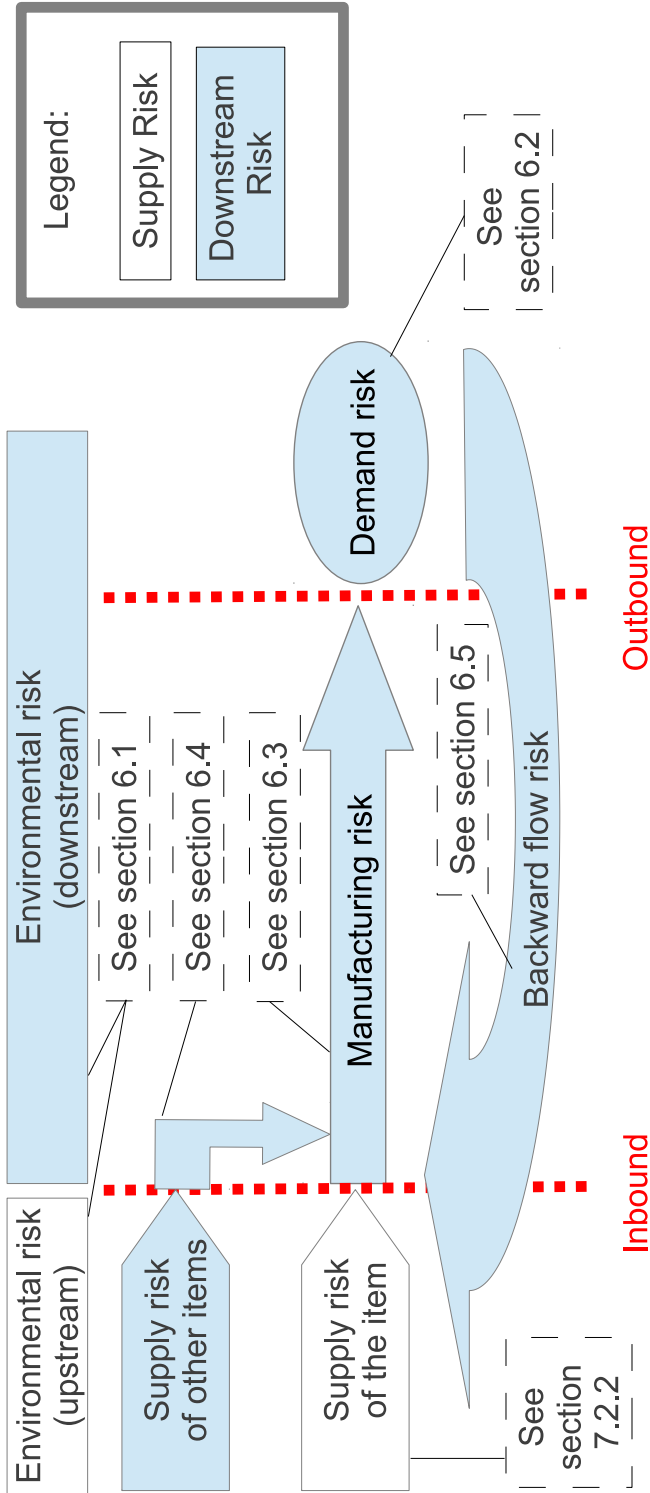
Legend:
Supply Risk
Downstream Risk

See section 6.2

Demand risk

Environmental risk (downstream)

See section 6.1
See section 6.4
See section 6.3

Manufacturing risk

See section 6.5

Backward flow risk

Outbound

Inbound

Environmental risk (upstream)

Supply risk of other items

Supply risk of the item

See section 7.2.2